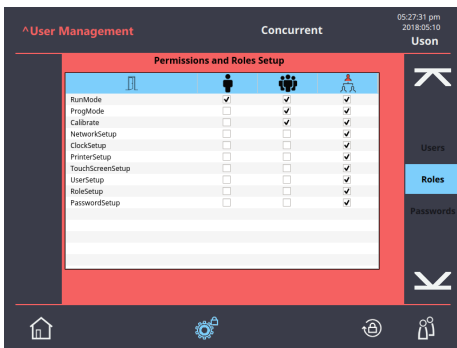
^User Management

Concurrent

05:27:31 pm
2018:05:10
Uson

Permissions and Roles Setup

| | | | |
|---|---|---|---|
| RunMode | ✓ | ✓ | ✓ |
| ProgMode | | ✓ | ✓ |
| Calibrate | | ✓ | ✓ |
| NetworkSetup | | | ✓ |
| ClockSetup | | | ✓ |
| PrinterSetup | | | ✓ |
| TouchScreenSetup | | | ✓ |
| UserSetup | | | ✓ |
| RoleSetup | | | ✓ |
| PasswordSetup | | | ✓ |

Users

Roles

Passwords